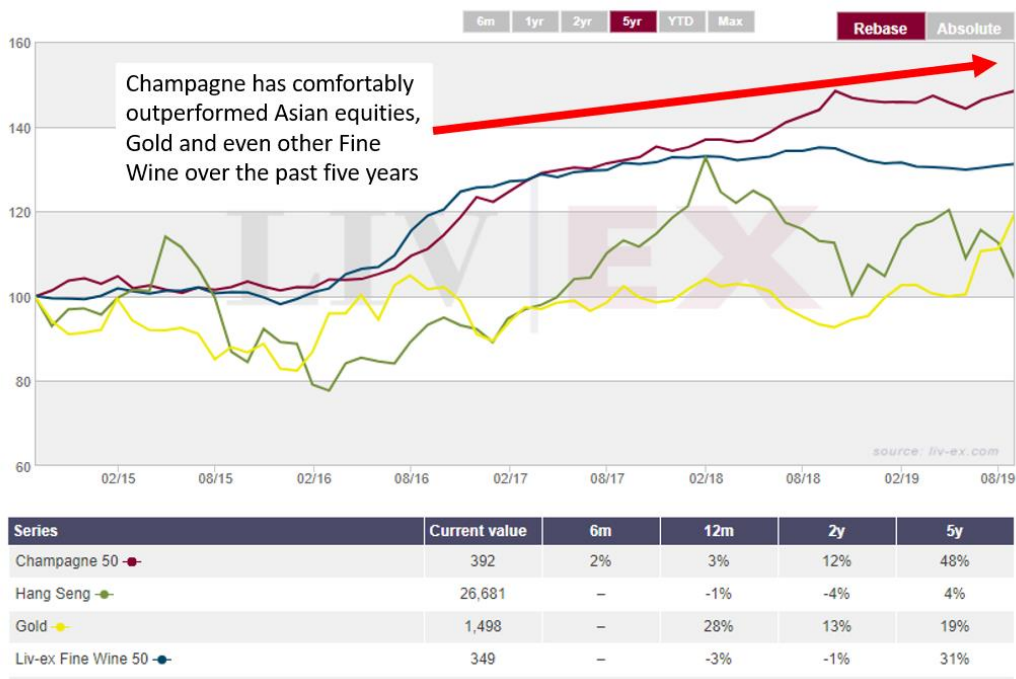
6m 1yr 2yr 5yr YTD Max

Rebase Absolute

160
140
120
100
80
60

Champagne has comfortably outperformed Asian equities, Gold and even other Fine Wine over the past five years

LIV-EX

source: liv-ex.com

02/15 08/15 02/16 08/16 02/17 08/17 02/18 08/18 02/19 08/19

| Series | Current value | 6m | 12m | 2y | 5y |
|---|---|---|---|---|---|
| Champagne 50 | 392 | 2% | 3% | 12% | 48% |
| Hang Seng | 26,681 | – | -1% | -4% | 4% |
| Gold | 1,498 | – | 28% | 13% | 19% |
| Liv-ex Fine Wine 50 | 349 | – | -3% | -1% | 31% |